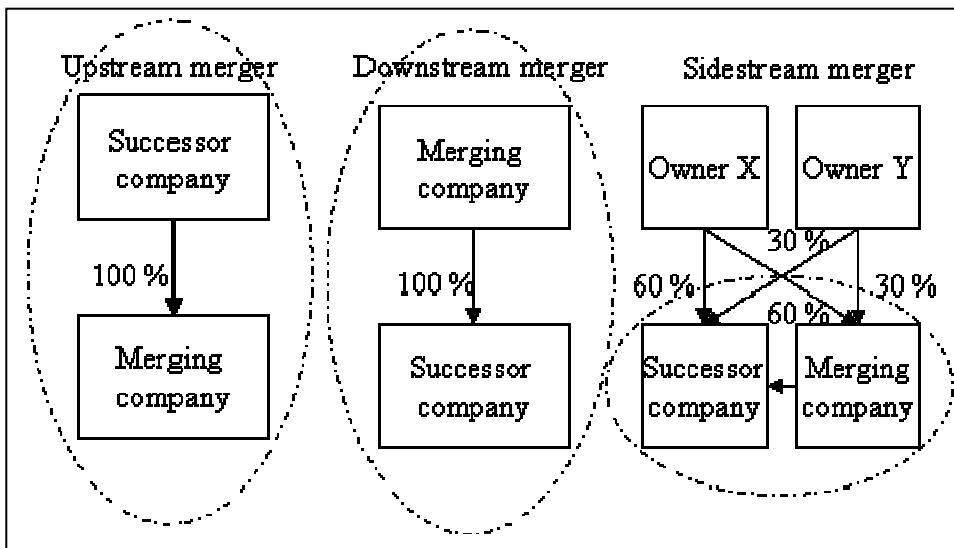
Upstream merger

Successor company

100 %

Merging company

Downstream merger

Merging company

100 %

Successor company

Sidestream merger

Owner X

Owner Y

30 %

60 %

60 %

30 %

Successor company

Merging company